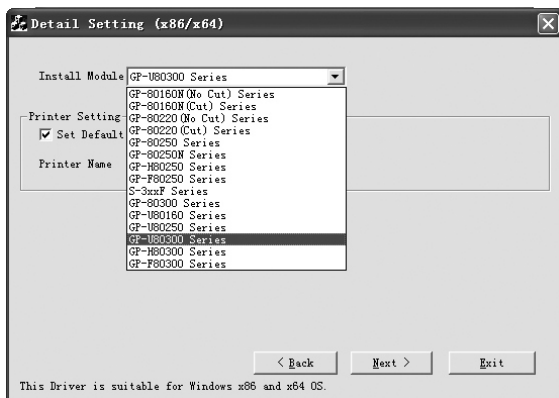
Detail Setting (x86/x64)

Install Module GP-U80300 Series

GP-80160N(No Cut) Series
GP-80160N(Cut) Series
GP-80220(No Cut) Series
GP-80220(Cut) Series
GP-80250 Series
GP-80250N Series
GP-H80250 Series
GP-F80250 Series
S-3xxF Series
GP-80300 Series
GP-U80160 Series
GP-U80250 Series
GP-U80300 Series
GP-H80300 Series
GP-F80300 Series

Printer Setting
☑ Set Default

Printer Name

< Back
Next >
Exit

This Driver is suitable for Windows x86 and x64 OS.